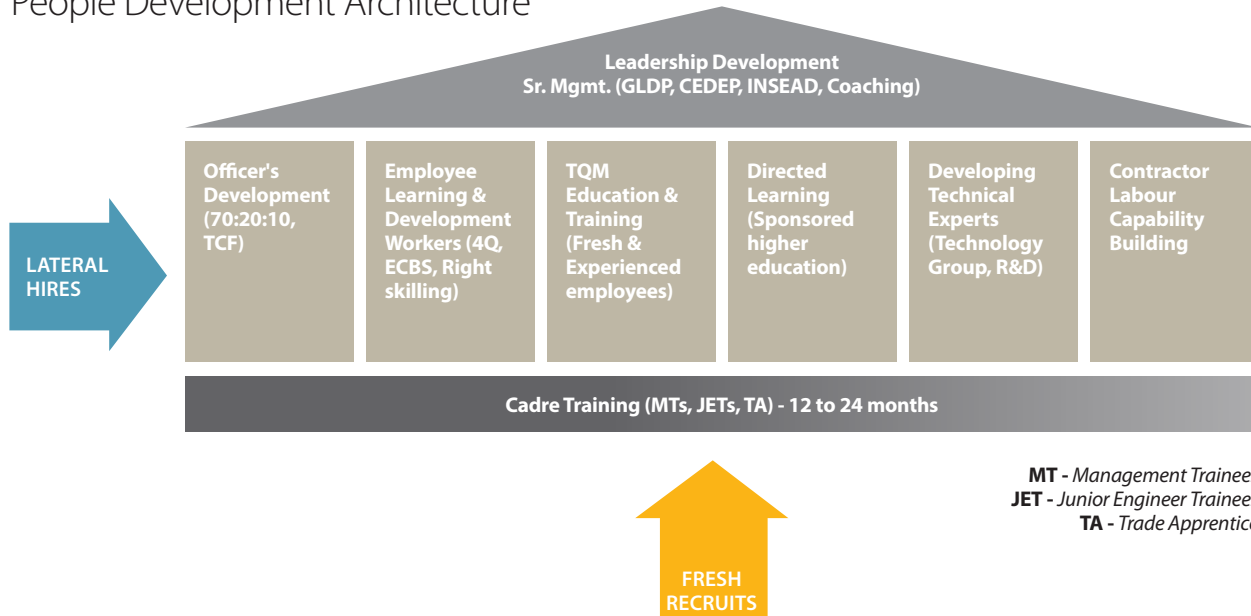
People Development Architecture

Leadership Development
Sr. Mgmt. (GLDP, CEDEP, INSEAD, Coaching)

LATERAL HIRES

Officer's Development (70:20:10, TCF)

Employee Learning & Development Workers (4Q, ECBS, Right skilling)

TQM Education & Training (Fresh & Experienced employees)

Directed Learning (Sponsored higher education)

Developing Technical Experts (Technology Group, R&D)

Contractor Labour Capability Building

Cadre Training (MTs, JETs, TA) - 12 to 24 months

MT - Management Trainee
JET - Junior Engineer Trainee
TA - Trade Apprentic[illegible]

FRESH RECRUITS